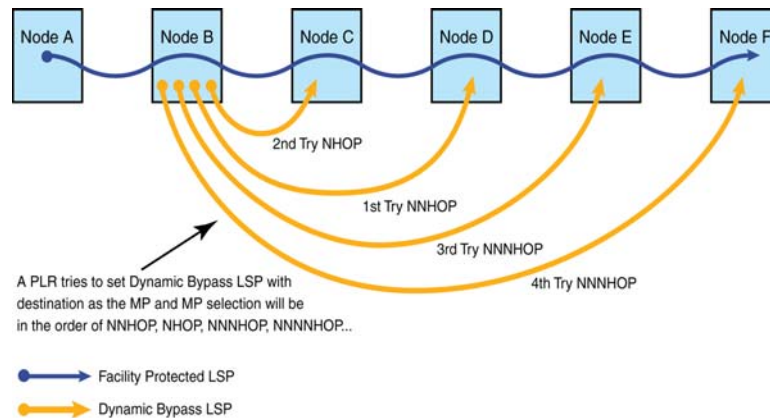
Node A

Node B

Node C

Node D

Node E

Node F

2nd Try NHOP

1st Try NNHOP

3rd Try NNNHOP

4th Try NNNHOP

A PLR tries to set Dynamic Bypass LSP with destination as the MP and MP selection will be in the order of NNHOP, NHOP, NNNHOP, NNNNHOP...

Facility Protected LSP

Dynamic Bypass LSP